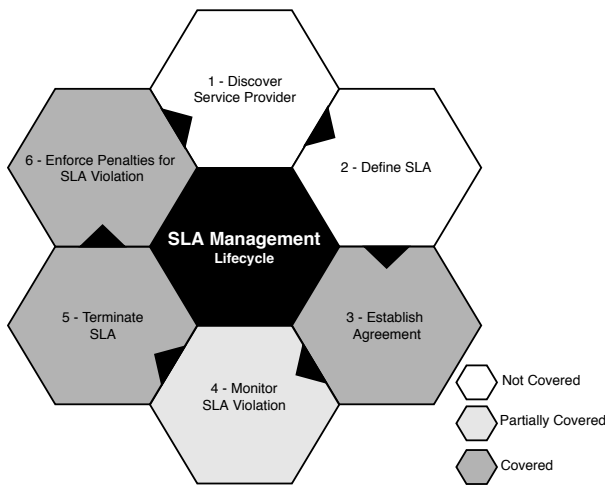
1 - Discover Service Provider

2 - Define SLA

3 - Establish Agreement

4 - Monitor SLA Violation

5 - Terminate SLA

6 - Enforce Penalties for SLA Violation

SLA Management Lifecycle

Not Covered

Partially Covered

Covered